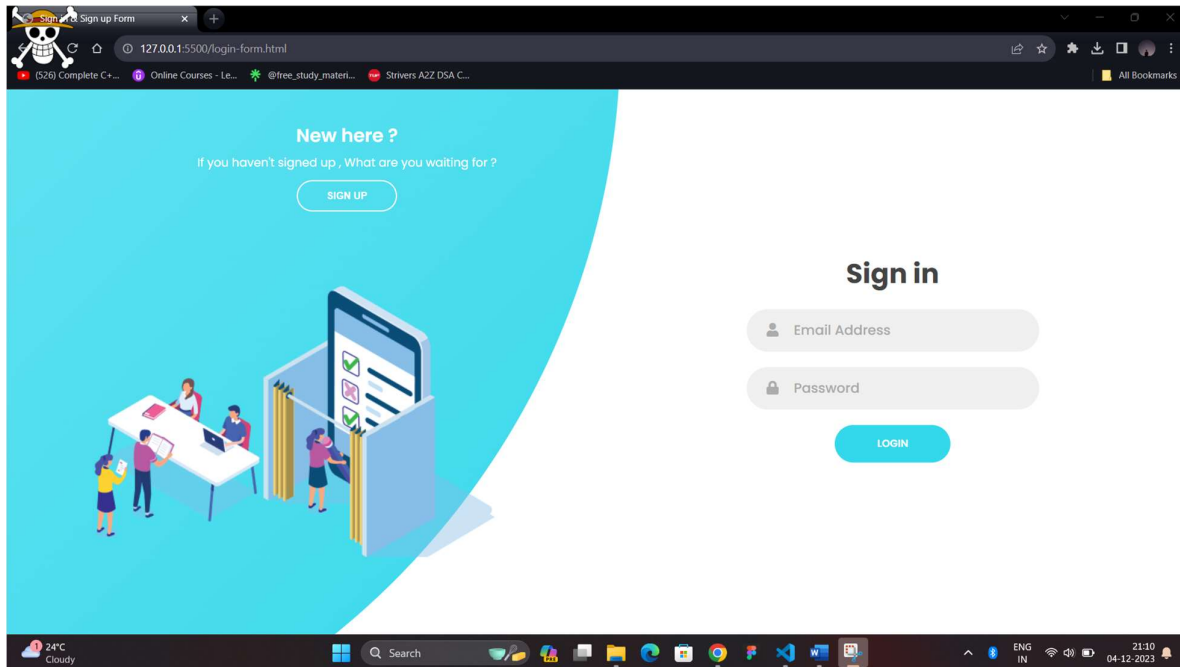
Sign in & Sign up Form

127.0.0.1:5500/login-form.html

(526) Complete C+... Online Courses - Le... @free_study_materi... Strivers A2Z DSA C... All Bookmarks

New here ?

If you haven't signed up , What are you waiting for ?

SIGN UP

Sign in

Email Address

Password

LOGIN

1 24°C Cloudy

Search

ENG IN

21:10 04-12-2023